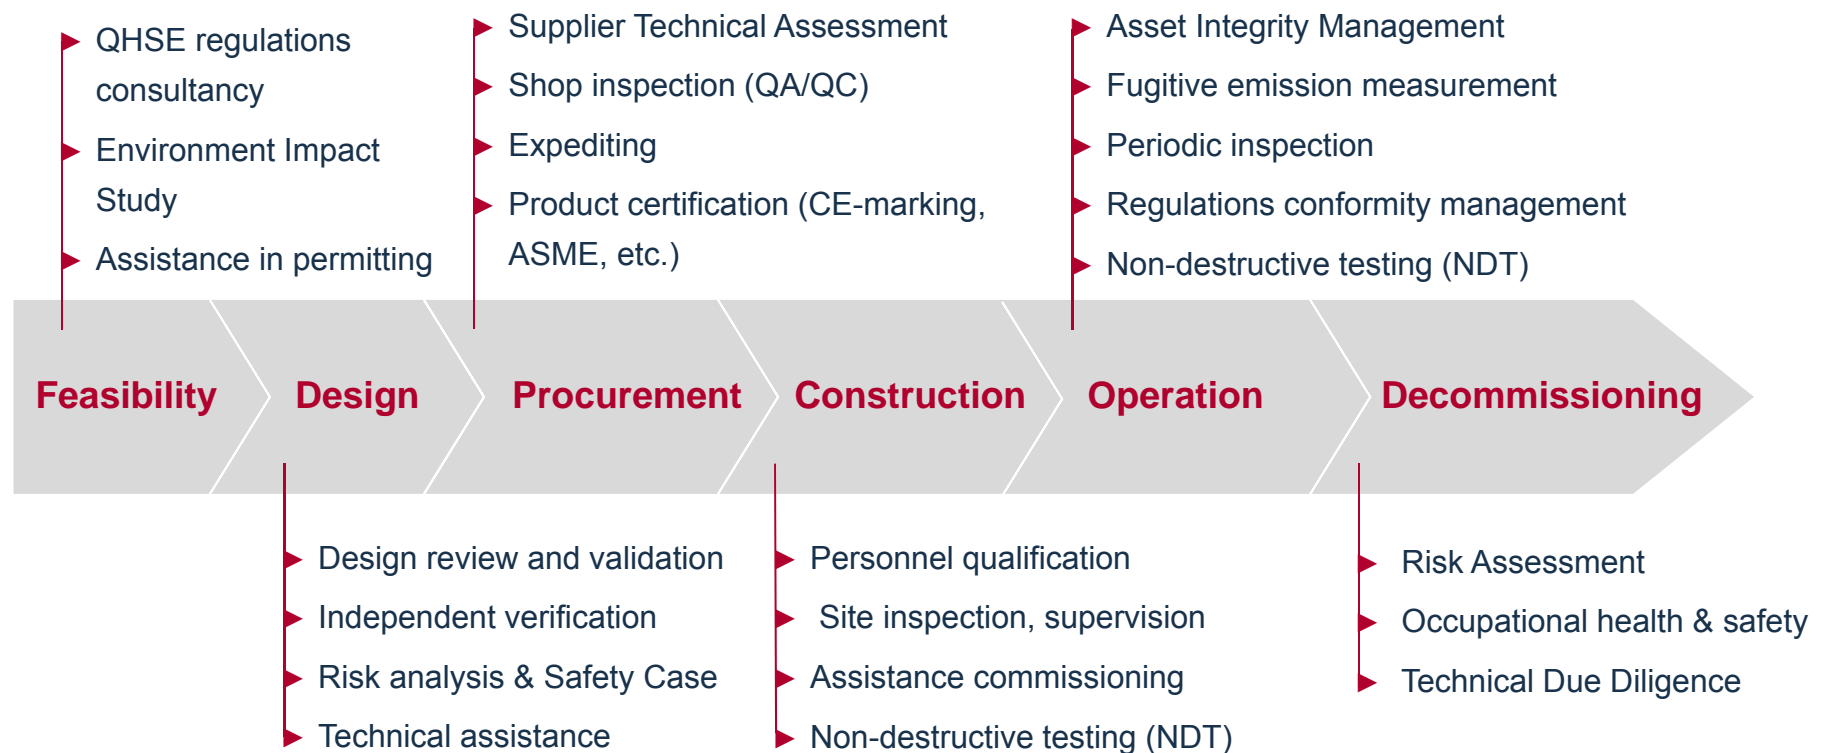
QHSE regulations consultancy

Environment Impact Study

Assistance in permitting

Supplier Technical Assessment

Shop inspection (QA/QC)

Expediting

Product certification (CE-marking, ASME, etc.)

Asset Integrity Management

Fugitive emission measurement

Periodic inspection

Regulations conformity management

Non-destructive testing (NDT)

Feasibility

Design

Procurement

Construction

Operation

Decommissioning

Design review and validation

Independent verification

Risk analysis & Safety Case

Technical assistance

Personnel qualification

Site inspection, supervision

Assistance commissioning

Non-destructive testing (NDT)

Risk Assessment

Occupational health & safety

Technical Due Diligence